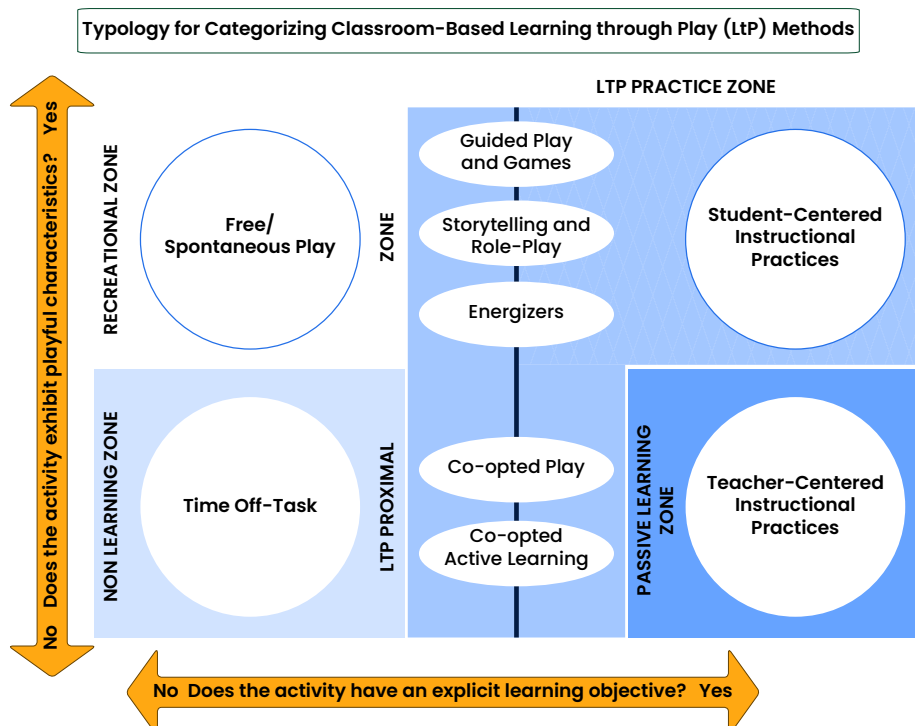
Typology for Categorizing Classroom-Based Learning through Play (LtP) Methods

No Does the activity exhibit playful characteristics? Yes

LTP PRACTICE ZONE

RECREATIONAL ZONE

Free/ Spontaneous Play

LTP PROXIMAL ZONE

Guided Play and Games

Storytelling and Role-Play

Energizers

Student-Centered Instructional Practices

NON LEARNING ZONE

Time Off-Task

Co-opted Play

Co-opted Active Learning

PASSIVE LEARNING ZONE

Teacher-Centered Instructional Practices

No Does the activity have an explicit learning objective? Yes